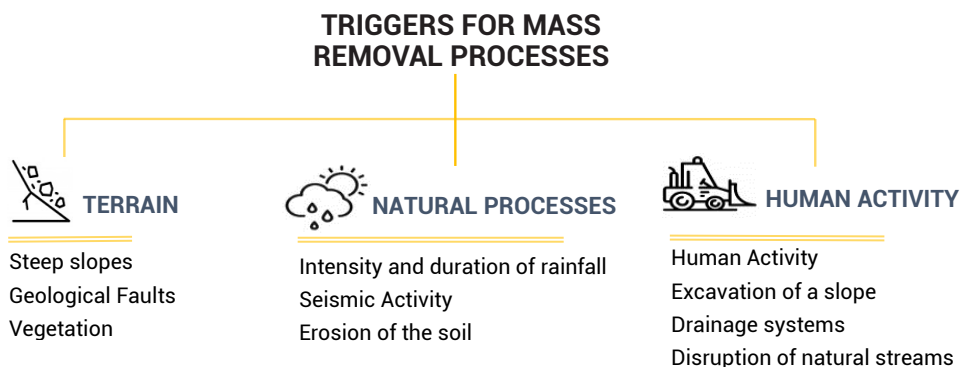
TRIGGERS FOR MASS REMOVAL PROCESSES

TERRAIN

Steep slopes
Geological Faults
Vegetation

NATURAL PROCESSES

Intensity and duration of rainfall
Seismic Activity
Erosion of the soil

HUMAN ACTIVITY

Human Activity
Excavation of a slope
Drainage systems
Disruption of natural streams